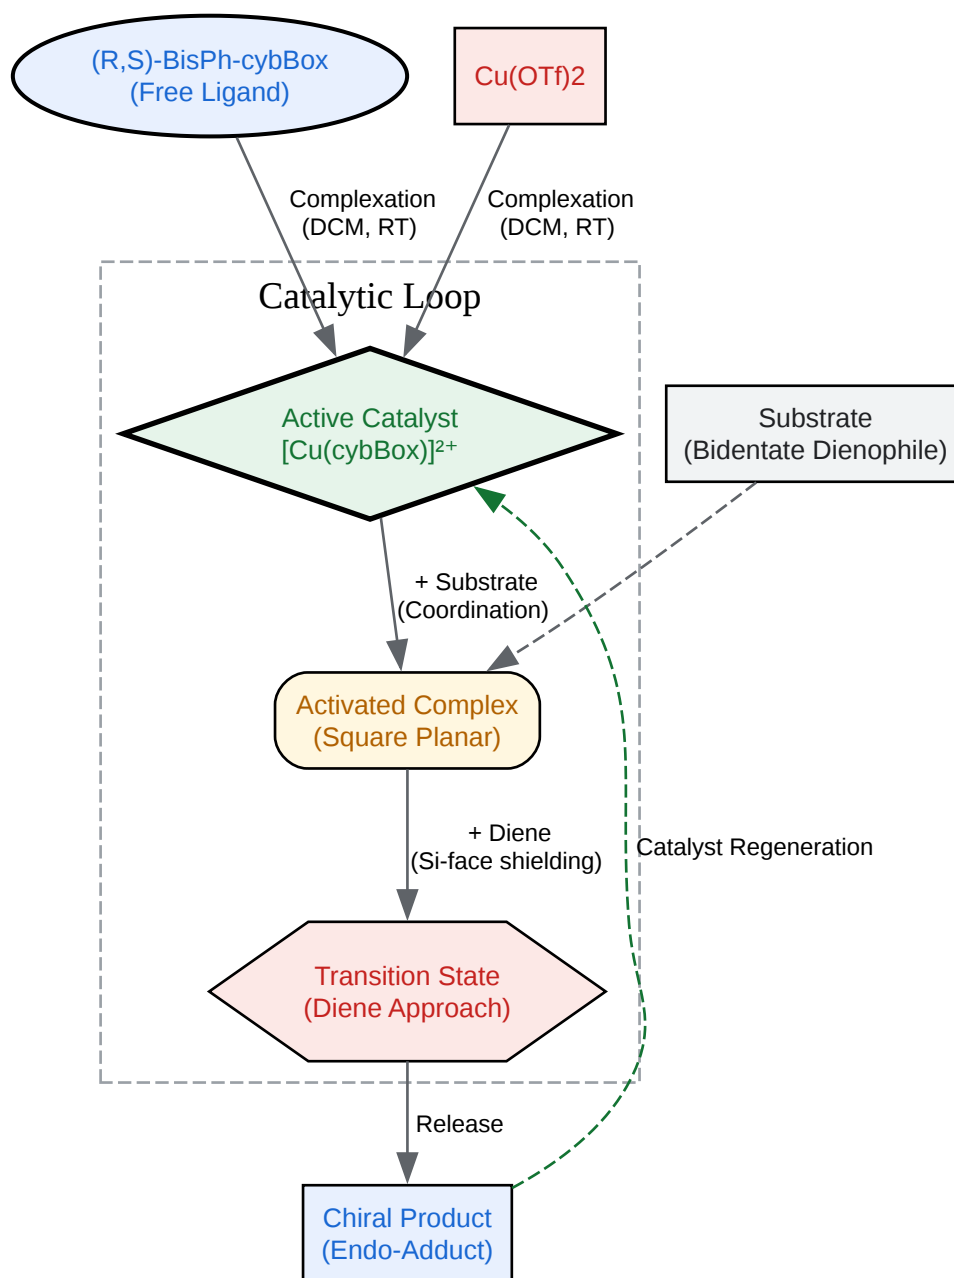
(R,S)-BisPh-cybBox
(Free Ligand)

Cu(OTf)2

Complexation
(DCM, RT)

Complexation
(DCM, RT)

Catalytic Loop

Active Catalyst
[Cu(cybBox)]$^{2+}$

Substrate
(Bidentate Dienophile)

+ Substrate
(Coordination)

Activated Complex
(Square Planar)

+ Diene
(Si-face shielding)

Catalyst Regeneration

Transition State
(Diene Approach)

Release

Chiral Product
(Endo-Adduct)